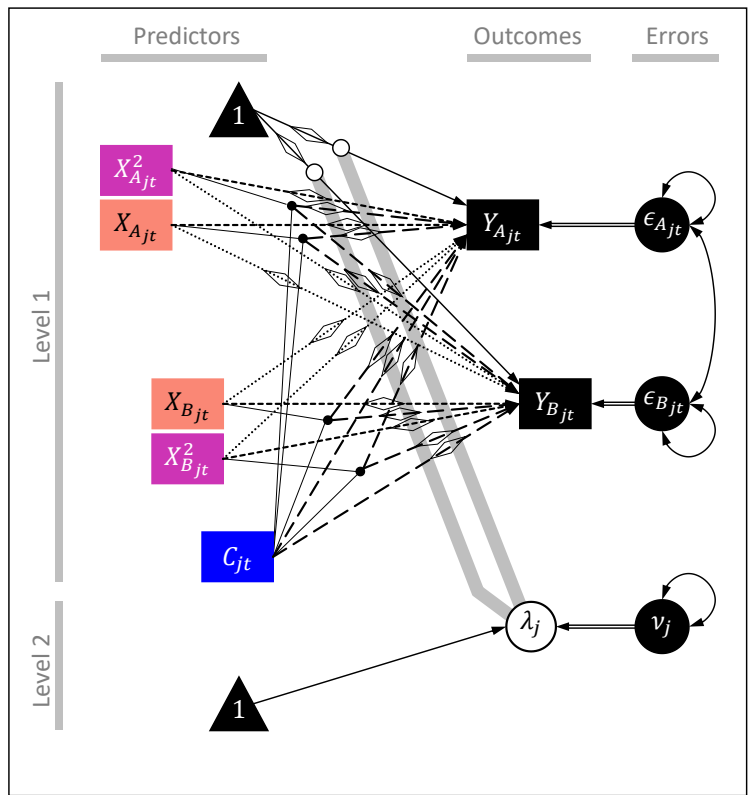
Predictors

Outcomes

Errors

Level 1

Level 2

1

$X_{A_{jt}}^2$

$X_{A_{jt}}$

$X_{B_{jt}}$

$X_{B_{jt}}^2$

$C_{jt}$

$Y_{A_{jt}}$

$Y_{B_{jt}}$

$\epsilon_{A_{jt}}$

$\epsilon_{B_{jt}}$

$\lambda_j$

$\nu_j$

1